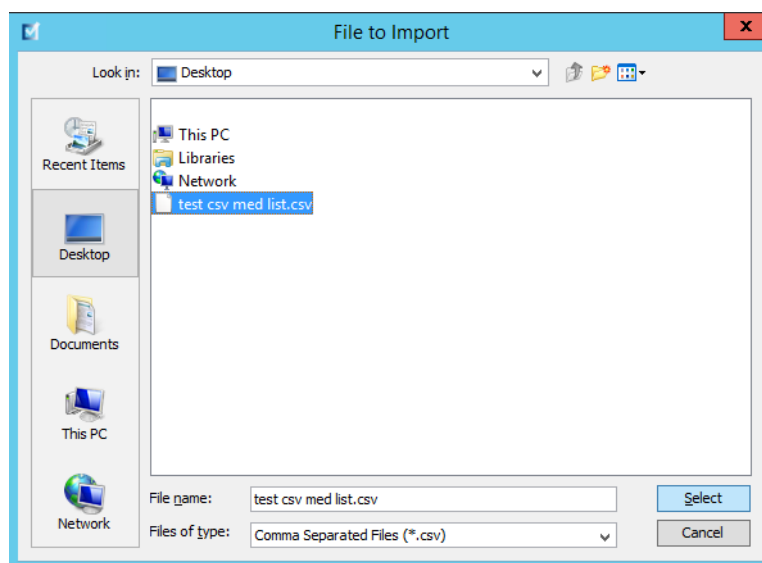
File to Import

Look in: Desktop

Recent Items
Desktop
Documents
This PC
Network

This PC
Libraries
Network
test csv med list.csv

File name: test csv med list.csv
Files of type: Comma Separated Files (*.csv)

Select
Cancel